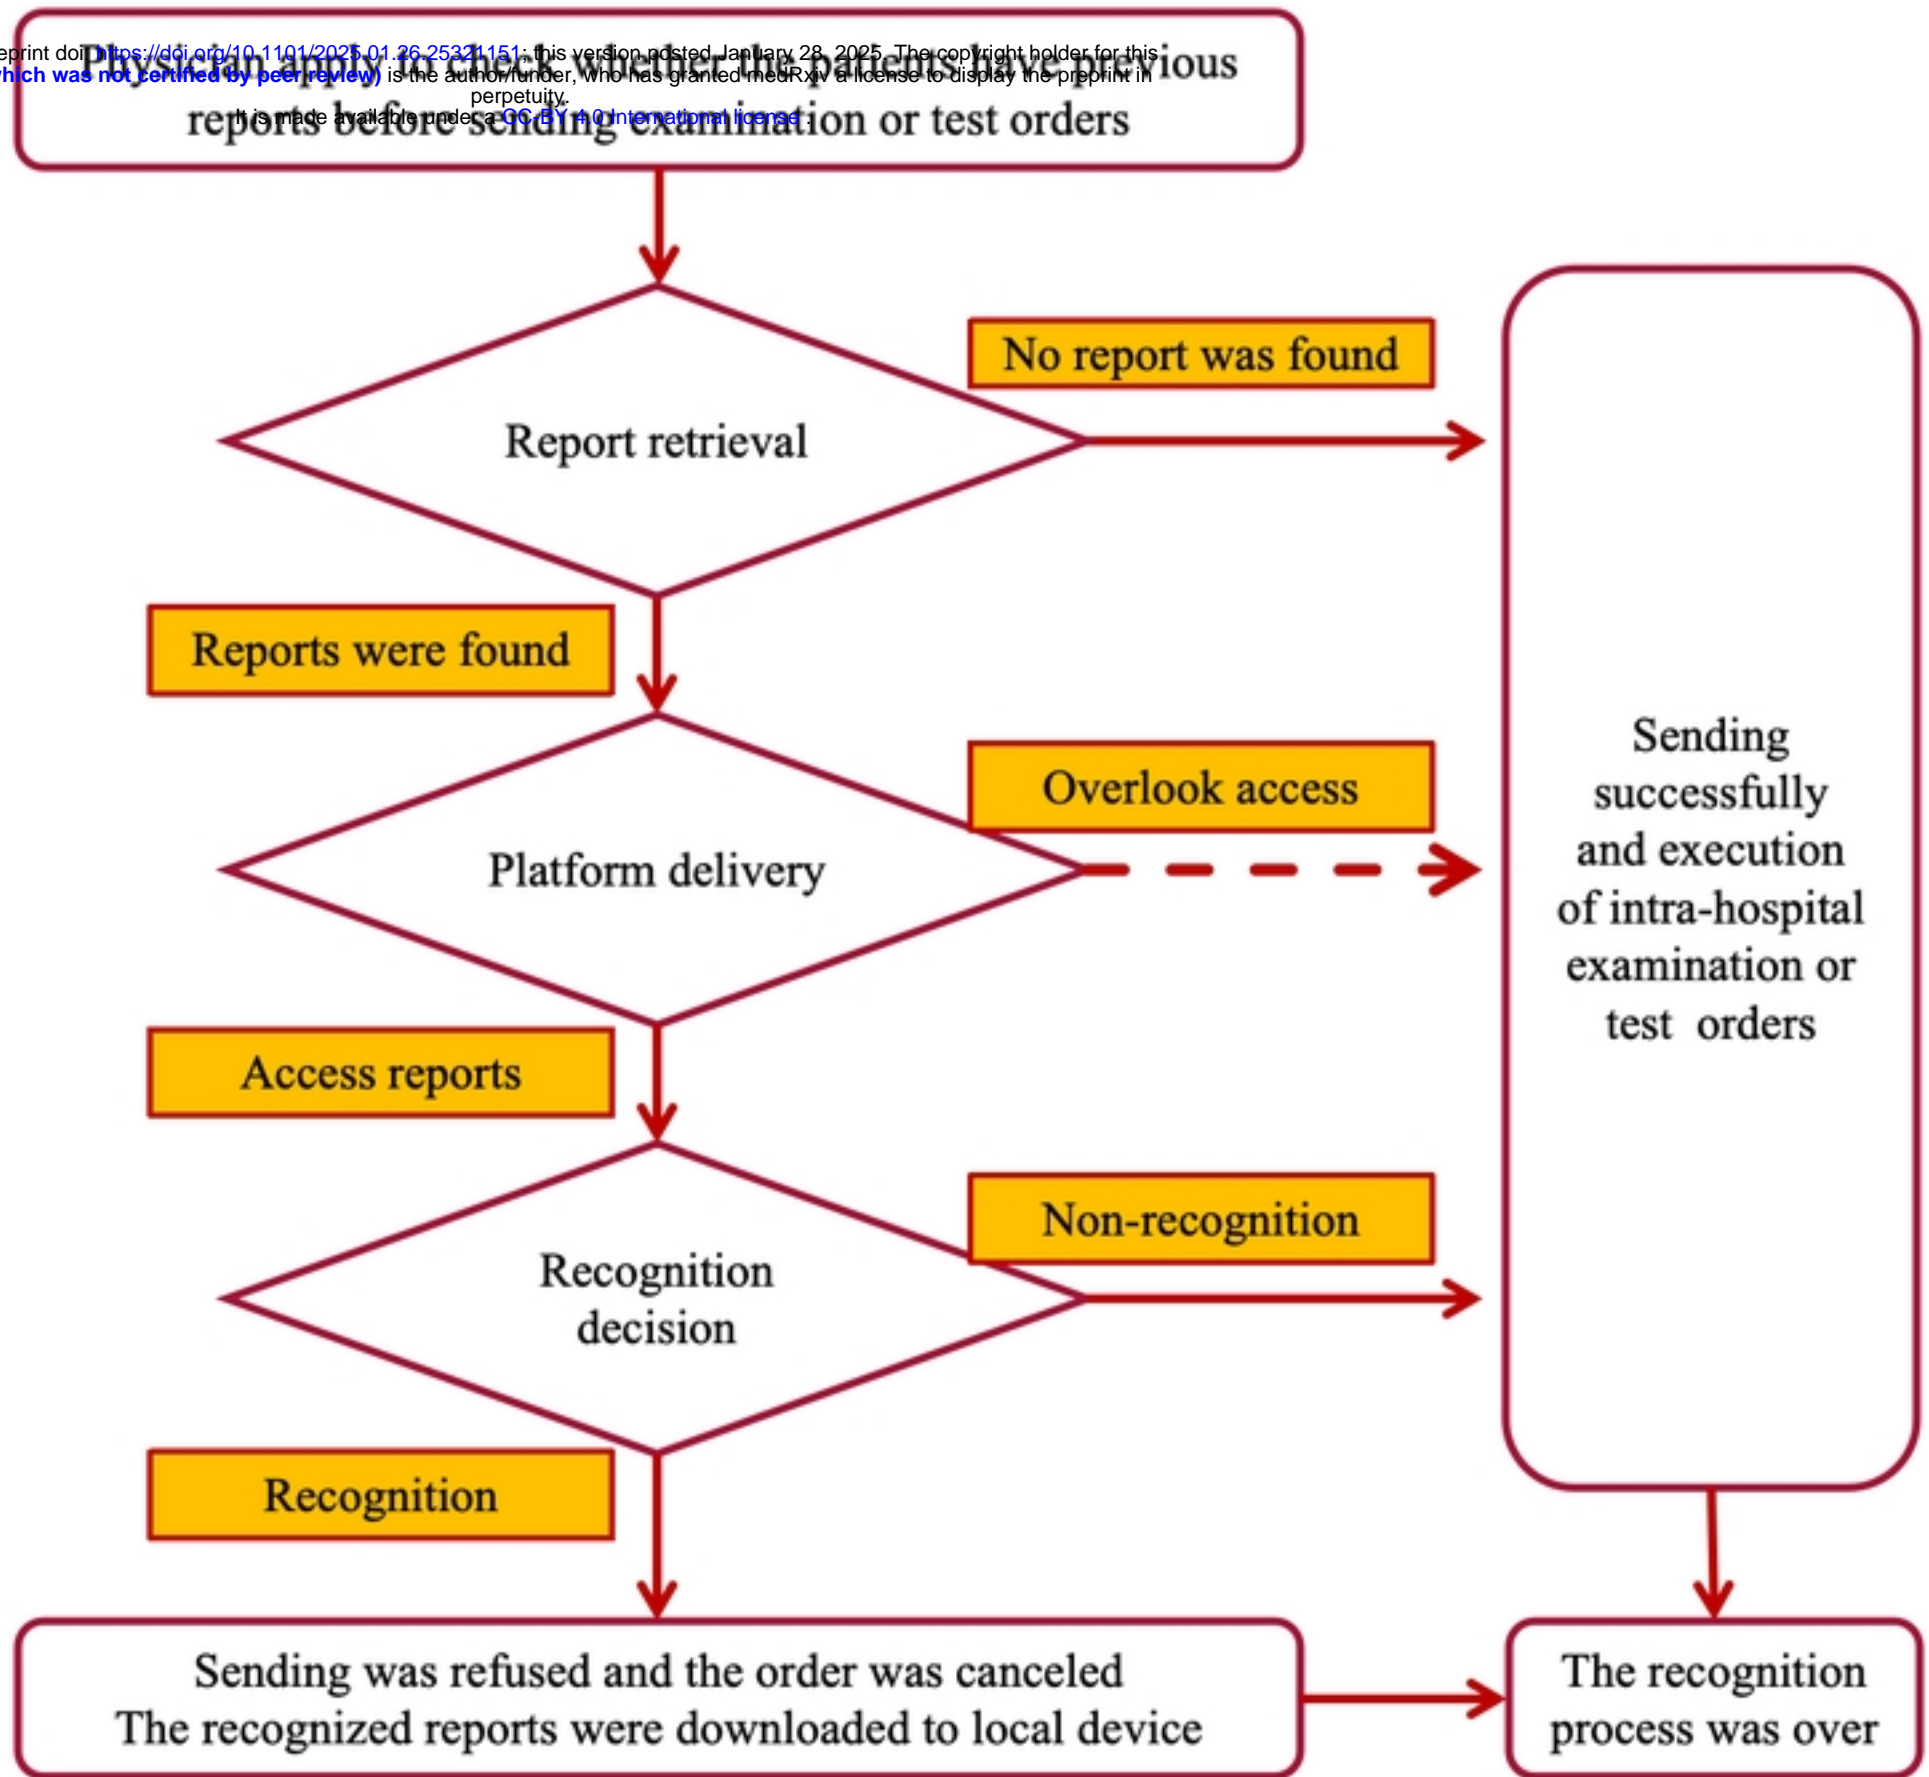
eprint doi: https://doi.org/10.1101/2025.01.26.25321151; this version posted January 28, 2025. The copyright holder for this (which was not certified by peer review) is the author/funder, who has granted medRxiv a license to display the preprint in perpetuity.
It is made available under a CC-BY 4.0 International license .

Physician apply to check whether the patients have previous reports before sending examination or test orders

Report retrieval

No report was found

Reports were found

Platform delivery

Overlook access

Access reports

Recognition decision

Non-recognition

Recognition

Sending successfully and execution of intra-hospital examination or test orders

Sending was refused and the order was canceled
The recognized reports were downloaded to local device

The recognition process was over